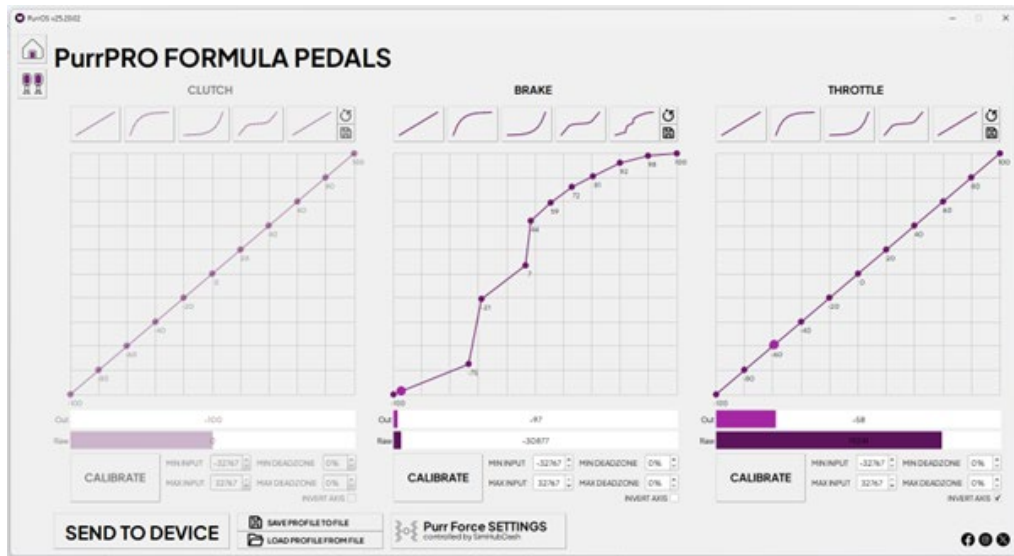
PurrOS v25.2502

PurrPRO FORMULA PEDALS

CLUTCH

BRAKE

THROTTLE

100
80
60
40
20
0
-20
-40
-60
-80
-100

100
98
92
81
72
59
46
7
-21
-75
-100

100
80
60
40
20
0
-20
-40
-60
-80
-100

Out -100
Raw

Out -97
Raw -30877

Out -58
Raw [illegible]

CALIBRATE
MIN INPUT -32767 MIN DEADZONE 0%
MAX INPUT 32767 MAX DEADZONE 0%
INVERT AXIS

CALIBRATE
MIN INPUT -32767 MIN DEADZONE 0%
MAX INPUT 32767 MAX DEADZONE 0%
INVERT AXIS

CALIBRATE
MIN INPUT -32767 MIN DEADZONE 0%
MAX INPUT 32767 MAX DEADZONE 0%
INVERT AXIS ✓

SEND TO DEVICE

SAVE PROFILE TO FILE
LOAD PROFILE FROM FILE

Purr Force SETTINGS
controlled by SimHubDash